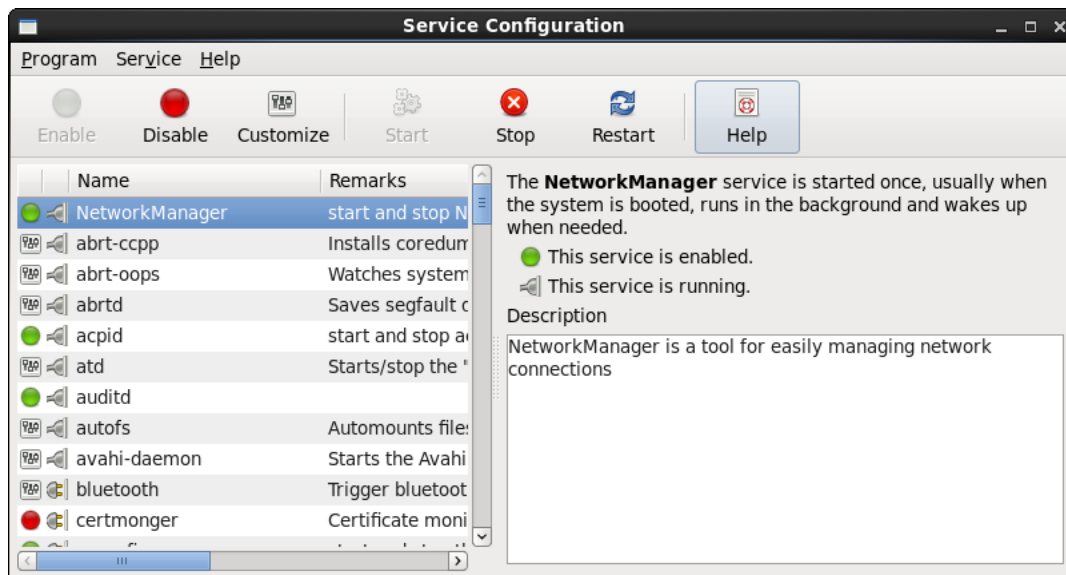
Service Configuration

Program Service Help

Enable Disable Customize Start Stop Restart Help

| | Name | Remarks |
|---|---|---|
| | NetworkManager | start and stop N |
| | abrt-ccpp | Installs coredum |
| | abrt-oops | Watches system |
| | abrtd | Saves segfault d |
| | acpid | start and stop a |
| | atd | Starts/stop the " |
| | auditd | |
| | autofs | Automounts file |
| | avahi-daemon | Starts the Avahi |
| | bluetooth | Trigger bluetoot |
| | certmonger | Certificate moni |
| | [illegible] | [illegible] |

The **NetworkManager** service is started once, usually when the system is booted, runs in the background and wakes up when needed.

This service is enabled.

This service is running.

Description

NetworkManager is a tool for easily managing network connections